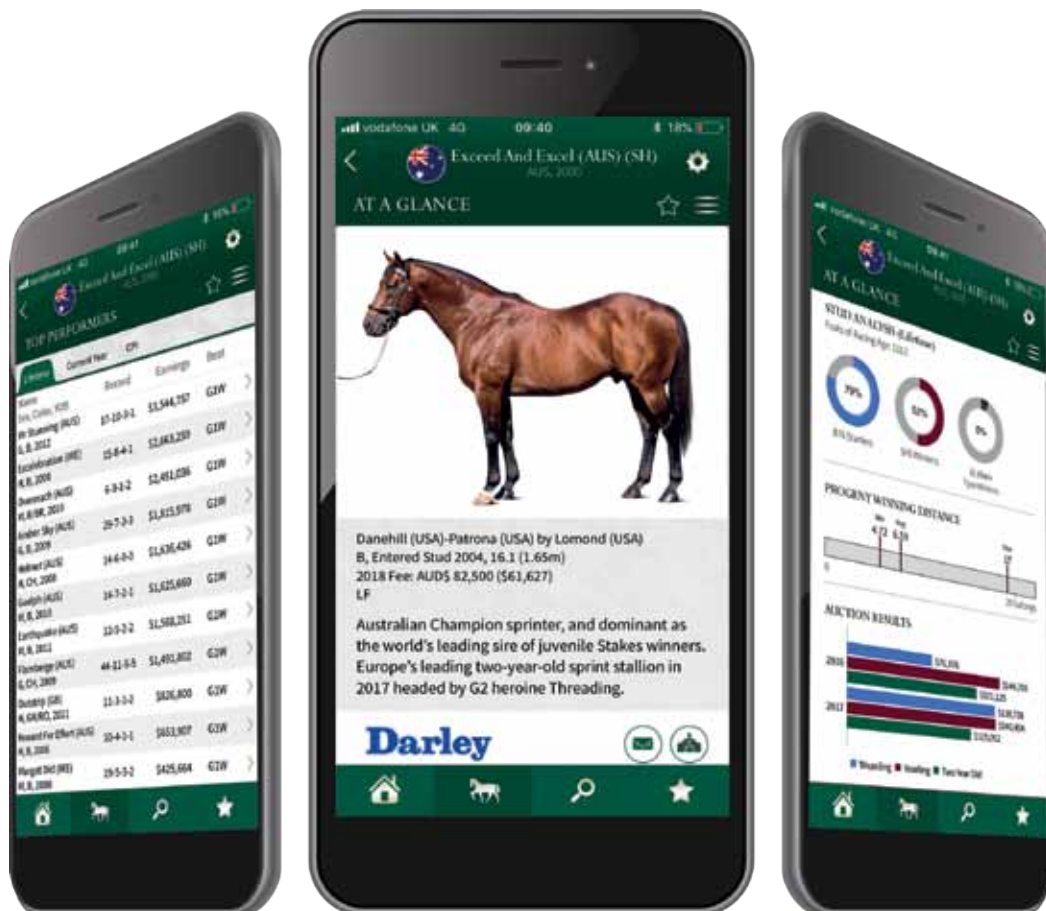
vodafone UK 4G 09:40 18%

Exceed And Excel (AUS) (SH)

AUS, 2000

AT A GLANCE

Danehill (USA)-Patrona (USA) by Lomond (USA)
B, Entered Stud 2004, 16.1 (1.65m)
2018 Fee: AUD$ 82,500 ($61,627)
LF

Australian Champion sprinter, and dominant as the world's leading sire of juvenile Stakes winners. Europe's leading two-year-old sprint stallion in 2017 headed by G2 heroine Threading.

Darley

Exceed And Excel (AUS) (SH)

TOP PERFORMERS

Lifetime Current Year

| Name | Record | Earnings | Best |
|---|---|---|---|
| Mr Stunning (AUS) | 17-10-3-1 | $1,544,767 | G1W |
| Excelebration (IRE) | 15-8-4-1 | $2,663,259 | G1W |
| Overreach (AUS) | 6-3-1-2 | $2,491,036 | G1W |
| Amber Sky (AUS) | 29-7-3-3 | $1,815,978 | G1W |
| Helmet (AUS) | 14-6-0-3 | $1,636,426 | G1W |
| Guelph (AUS) | 14-7-2-1 | $1,625,669 | G1W |
| Earthquake (AUS) | 12-3-2-2 | $1,568,251 | G1W |
| Flamberge (AUS) | 44-11-5-5 | $1,491,802 | G2W |
| Outstrip (GB) | 11-3-1-2 | $826,800 | G1W |
| Reward For Effort (AUS) | 10-4-1-1 | $653,907 | G1W |
| Margot Did (IRE) | 19-5-3-2 | $425,664 | G1W |

AT A GLANCE

STUD ANALYSIS (Lifetime)

79%
52%
0%

PROGENY WINNING DISTANCE

4.72 6.19

AUCTION RESULTS

2016
2015

Weanling Yearling Two Year Old